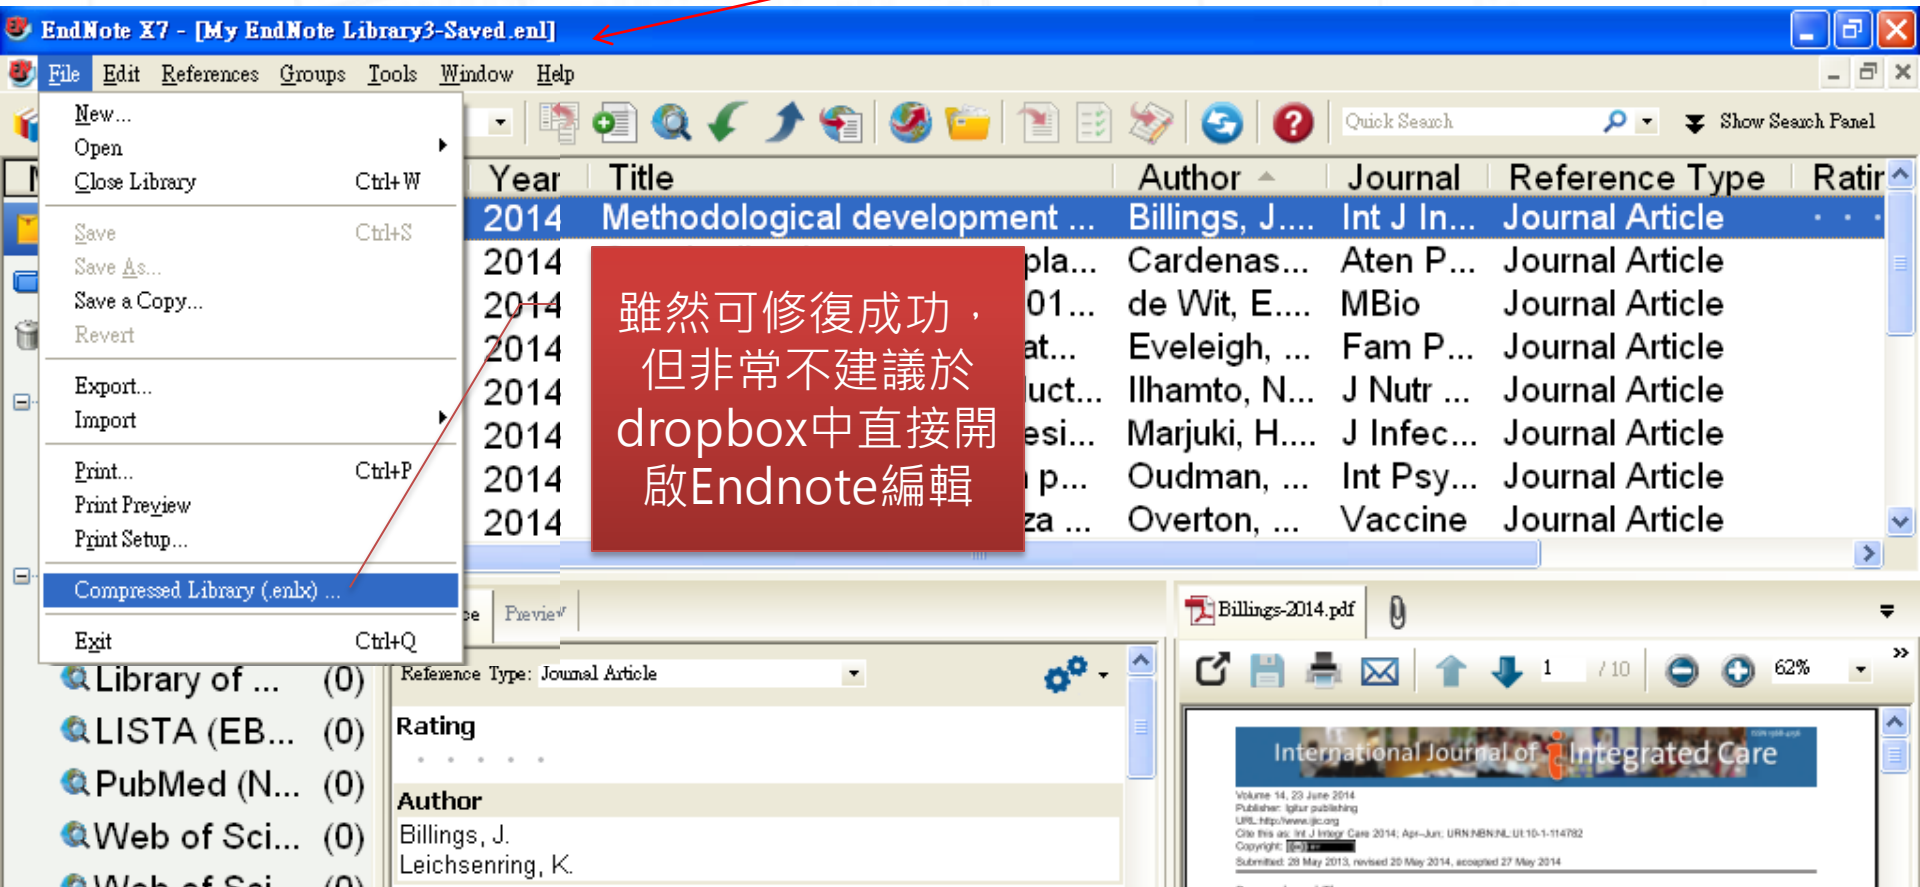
EndNote X7 - [My EndNote Library3-Saved.enl]

File Edit References Groups Tools Window Help

New...
Open
Close Library Ctrl+W
Save Ctrl+S
Save As...
Save a Copy...
Revert
Export...
Import
Print... Ctrl+P
Print Preview
Print Setup...
Compressed Library (.enlx) ...
Exit Ctrl+Q

Quick Search
Show Search Panel

| Year | Title | Author | Journal | Reference Type | Ratir |
|---|---|---|---|---|---|
| 2014 | Methodological development ... | Billings, J.... | Int J In... | Journal Article | |
| 2014 | pla... | Cardenas... | Aten P... | Journal Article | |
| 2014 | 01... | de Wit, E.... | MBio | Journal Article | |
| 2014 | at... | Eveleigh, ... | Fam P... | Journal Article | |
| 2014 | uct... | Ilhamto, N... | J Nutr ... | Journal Article | |
| 2014 | esi... | Marjuki, H.... | J Infec... | Journal Article | |
| 2014 | p... | Oudman, ... | Int Psy... | Journal Article | |
| 2014 | za ... | Overton, ... | Vaccine | Journal Article | |

雖然可修復成功，但非常不建議於dropbox中直接開啟Endnote編輯

Library of ... (0)
LISTA (EB... (0)
PubMed (N... (0)
Web of Sci... (0)

Preview
Reference Type: Journal Article
Rating
Author
Billings, J.
Leichsenring, K.

Billings-2014.pdf
1 / 10 62%
International Journal of Integrated Care
Volume 14, 23 June 2014
Publisher: Igitur publishing
URL: http://www.ijic.org
Cite this as: Int J Integr Care 2014; Apr–Jun; URN:NBN:NL:UI:10-1-114782
Copyright:
Submitted: 28 May 2013, revised 20 May 2014, accepted 27 May 2014